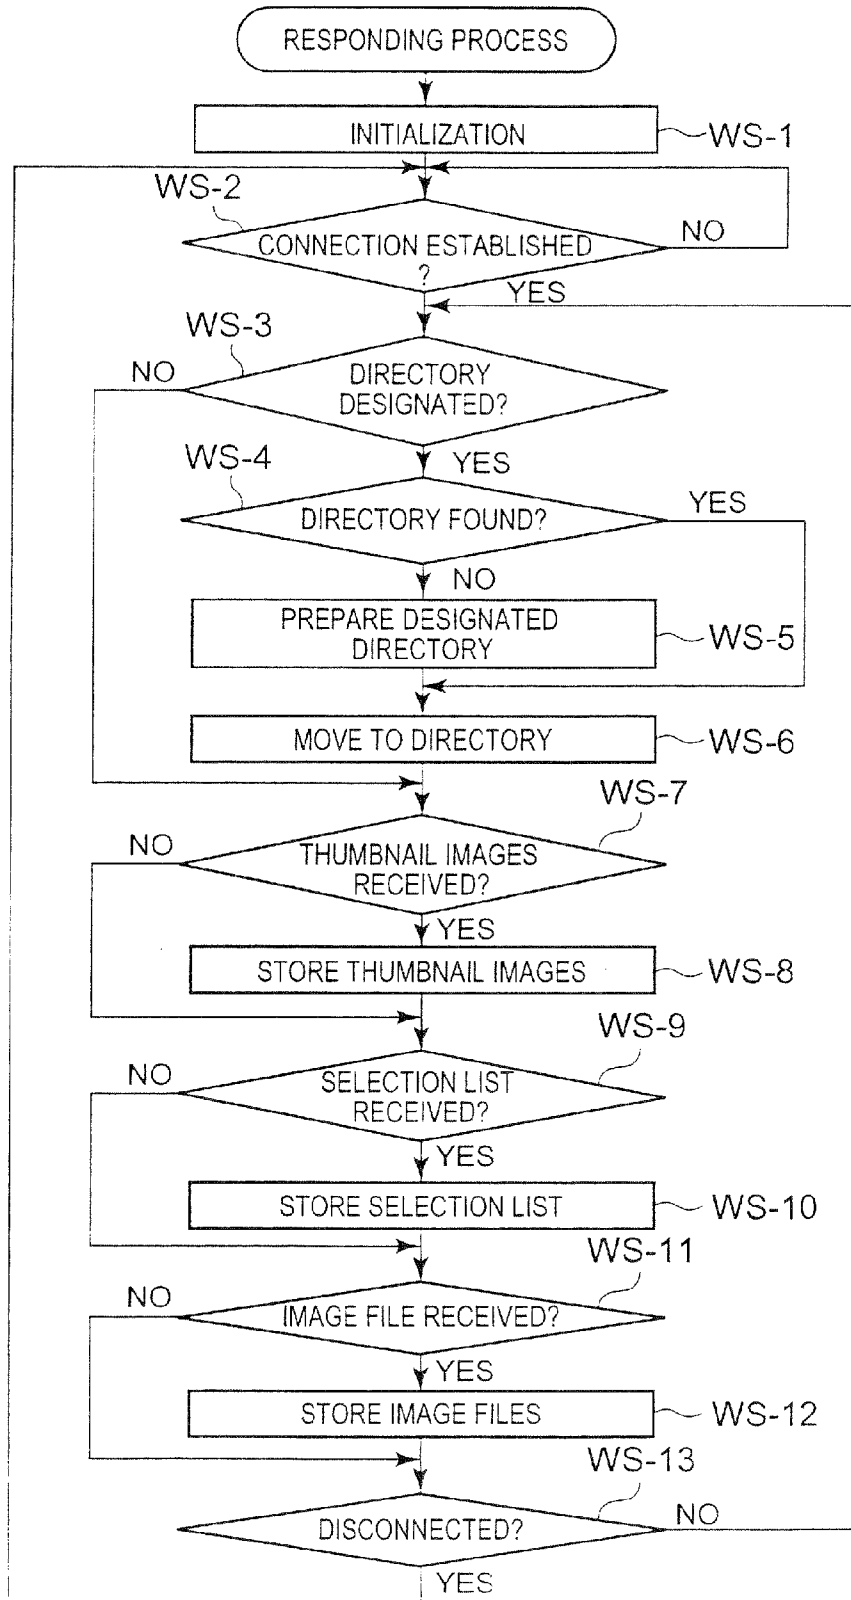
RESPONDING PROCESS

INITIALIZATION

WS-1

WS-2

CONNECTION ESTABLISHED ?

NO

YES

WS-3

NO

DIRECTORY DESIGNATED?

WS-4

YES

DIRECTORY FOUND?

YES

NO

PREPARE DESIGNATED DIRECTORY

WS-5

MOVE TO DIRECTORY

WS-6

WS-7

NO

THUMBNAIL IMAGES RECEIVED?

YES

STORE THUMBNAIL IMAGES

WS-8

WS-9

NO

SELECTION LIST RECEIVED?

YES

STORE SELECTION LIST

WS-10

WS-11

NO

IMAGE FILE RECEIVED?

YES

STORE IMAGE FILES

WS-12

WS-13

DISCONNECTED?

NO

YES